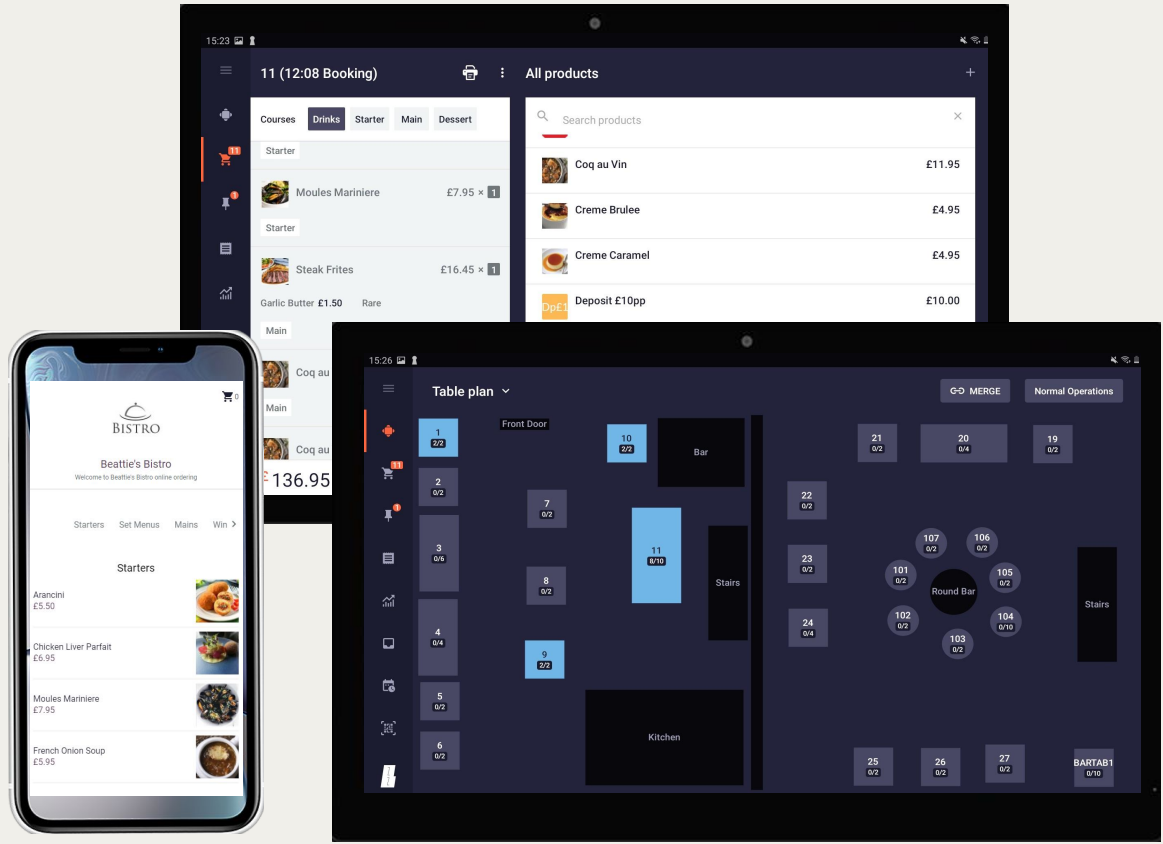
15:23

11 (12:08 Booking)

All products

Courses Drinks Starter Main Dessert

Starter

Moules Mariniere £7.95 × 1

Starter

Steak Frites £16.45 × 1

Garlic Butter £1.50 Rare

Main

Coq au

Main

Coq au

£136.95

Search products

Coq au Vin £11.95

Creme Brulee £4.95

Creme Caramel £4.95

Dp£1 Deposit £10pp £10.00

0

BISTRO

Beattie's Bistro
Welcome to Beattie's Bistro online ordering

Starters Set Menus Mains Win

Starters

Arancini
£5.50

Chicken Liver Parfait
£6.95

Moules Mariniere
£7.95

French Onion Soup
£5.95

15:26

Table plan

MERGE

Normal Operations

Front Door

1 2/2
2 0/2
3 0/6
4 0/4
5 0/2
6 0/2
7 0/2
8 0/2
9 2/2
10 2/2
Bar
11 8/10
Stairs
Kitchen
22 0/2
23 0/2
24 0/4
21 0/2
20 0/4
19 0/2
107 0/2
106 0/2
101 0/2
105 0/2
Round Bar
102 0/2
104 0/10
103 0/2
Stairs
25 0/2
26 0/2
27 0/2
BARTAB1 0/10